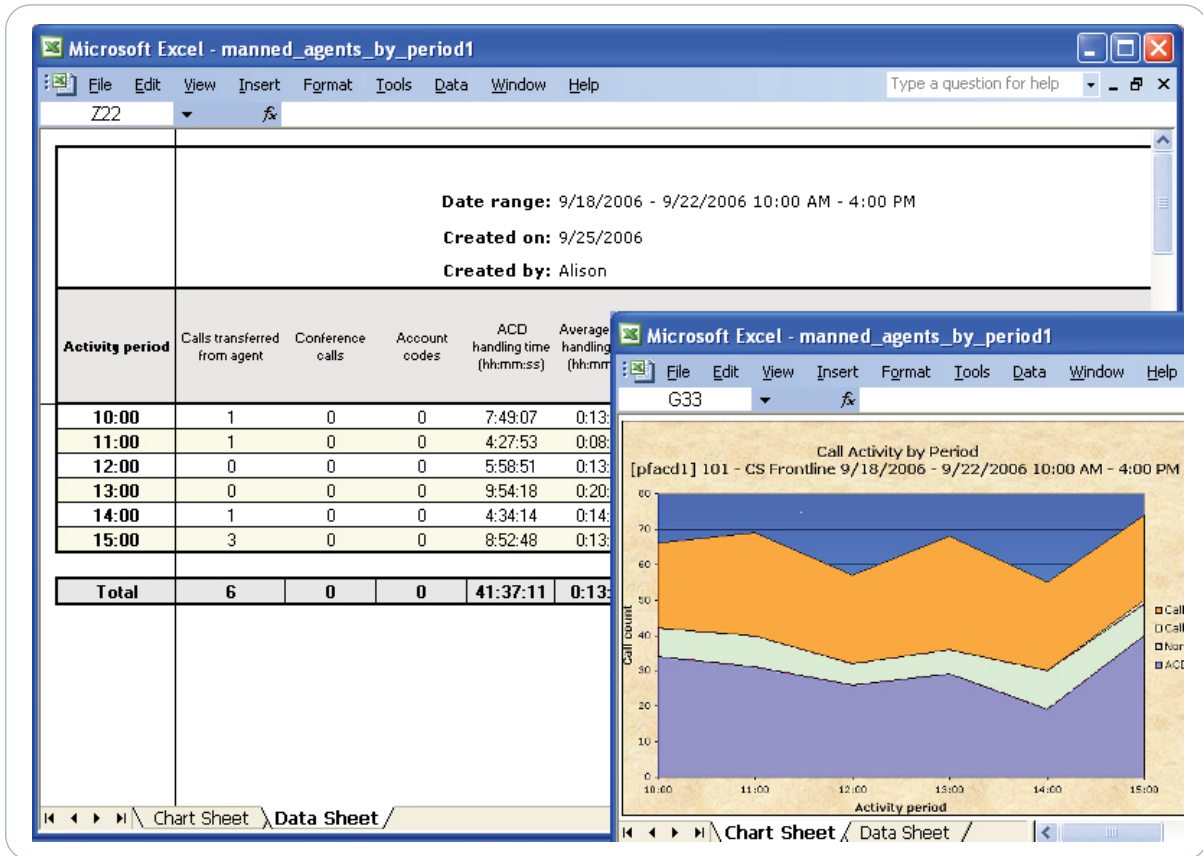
Microsoft Excel - manned_agents_by_period1

File Edit View Insert Format Tools Data Window Help

Type a question for help

Z22

Date range: 9/18/2006 - 9/22/2006 10:00 AM - 4:00 PM

Created on: 9/25/2006

Created by: Alison

| Activity period | Calls transferred from agent | Conference calls | Account codes | ACD handling time (hh:mm:ss) | Average handling (hh:mm |
|---|---|---|---|---|---|
| 10:00 | 1 | 0 | 0 | 7:49:07 | 0:13: |
| 11:00 | 1 | 0 | 0 | 4:27:53 | 0:08: |
| 12:00 | 0 | 0 | 0 | 5:58:51 | 0:13: |
| 13:00 | 0 | 0 | 0 | 9:54:18 | 0:20: |
| 14:00 | 1 | 0 | 0 | 4:34:14 | 0:14: |
| 15:00 | 3 | 0 | 0 | 8:52:48 | 0:13: |
| Total | 6 | 0 | 0 | 41:37:11 | 0:13: |

Chart Sheet Data Sheet

Microsoft Excel - manned_agents_by_period1

File Edit View Insert Format Tools Data Window Help

G33

Call Activity by Period
[pfacd1] 101 - CS Frontline 9/18/2006 - 9/22/2006 10:00 AM - 4:00 PM

80
70
60
50
40
30
20
10
0

Call count

10:00 11:00 12:00 13:00 14:00 15:00

Activity period

Call
Call
Non
ACD

Chart Sheet Data Sheet